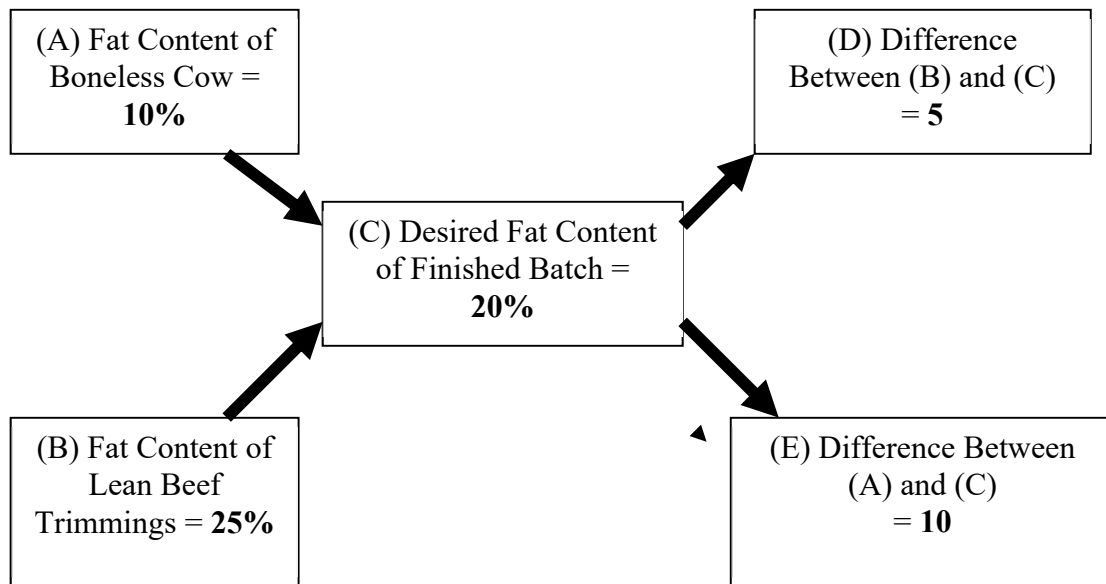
(A) Fat Content of Boneless Cow = **10%**

(D) Difference Between (B) and (C) = **5**

(C) Desired Fat Content of Finished Batch = **20%**

(B) Fat Content of Lean Beef Trimmings = **25%**

(E) Difference Between (A) and (C) = **10**